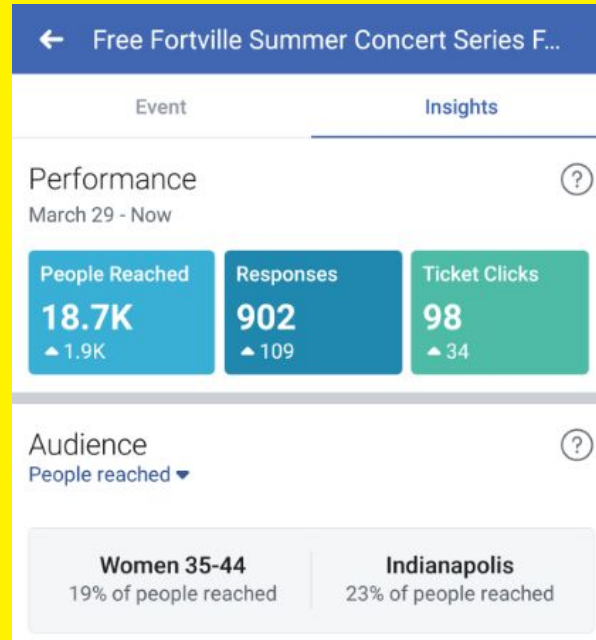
← Free Fortville Summer Concert Series F...

Event

Insights

Performance

?

March 29 - Now

People Reached
18.7K
▲ 1.9K

Responses
902
▲ 109

Ticket Clicks
98
▲ 34

Audience

?

People reached ▾

Women 35-44
19% of people reached

Indianapolis
23% of people reached